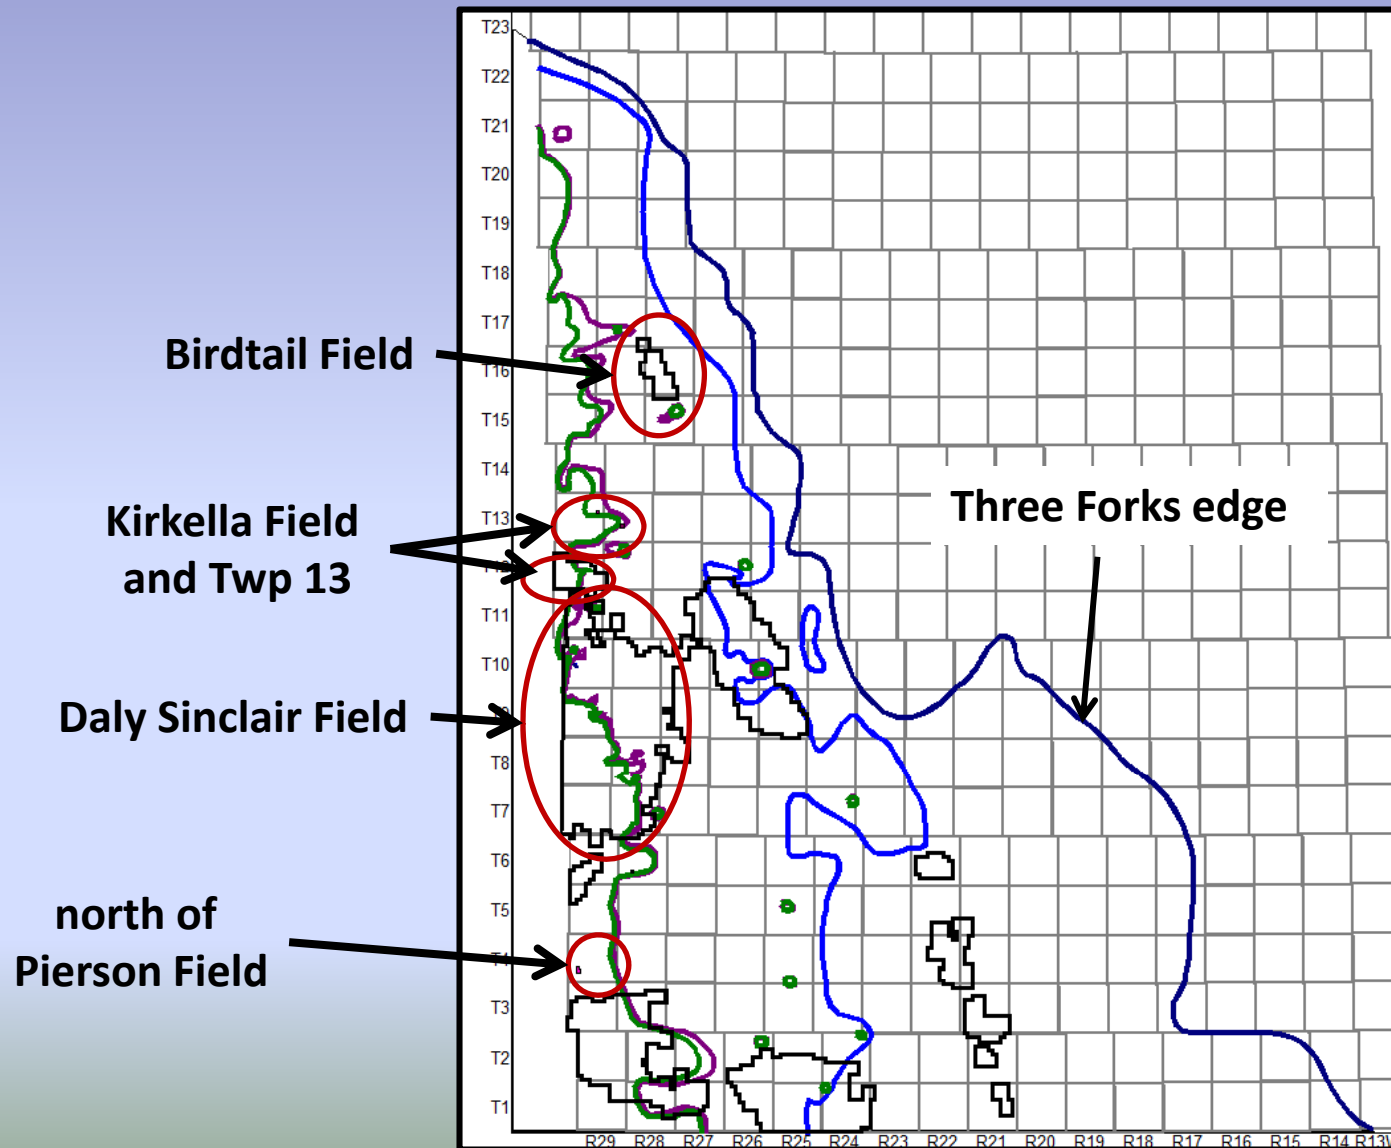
T23
T22
T21
T20
T19
T18
T17
T16
T15
T14
T13
T11
T10
T8
T7
T6
T5
T3
T2
T1

Birdtail Field

Kirkella Field and Twp 13

Daly Sinclair Field

north of Pierson Field

Three Forks edge

R29 R28 R27 R26 R25 R24 R23 R22 R21 R20 R19 R18 R17 R16 R15 R14 R13